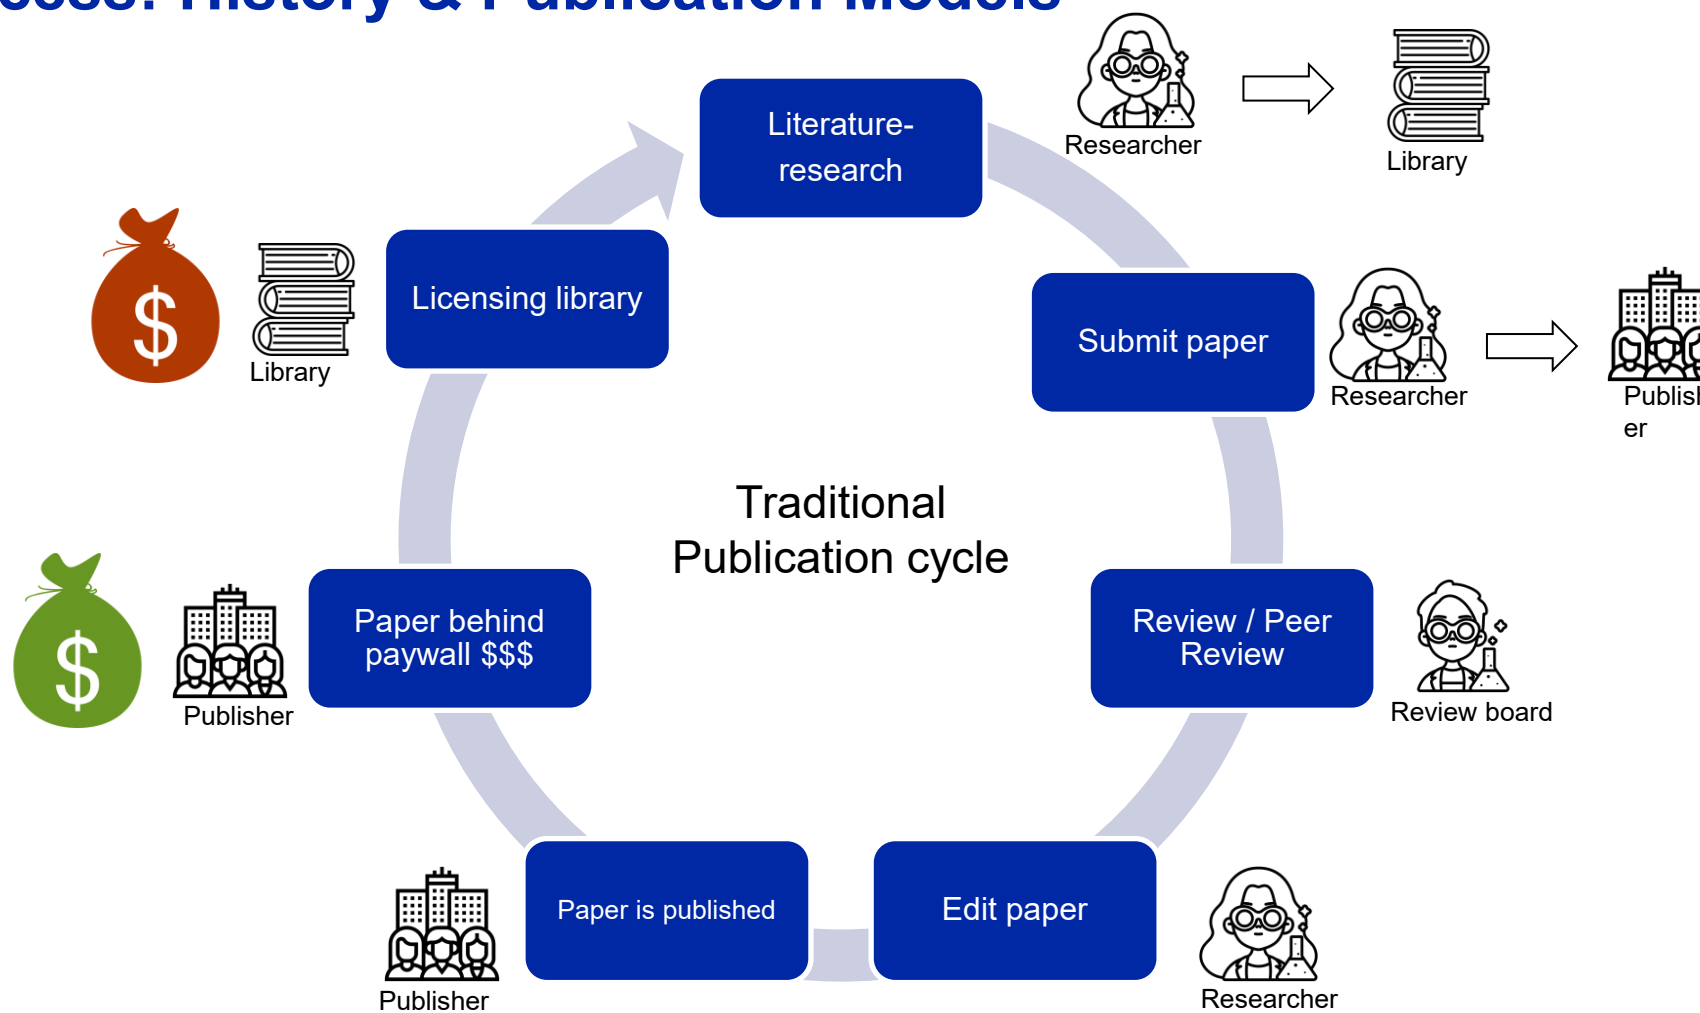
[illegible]: History & Publication Models

Literature-research

Researcher

Library

Licensing library

Library

$

Submit paper

Researcher

Publisher

Traditional Publication cycle

Paper behind paywall $$$

$

Publisher

Review / Peer Review

Review board

Paper is published

Publisher

Edit paper

Researcher